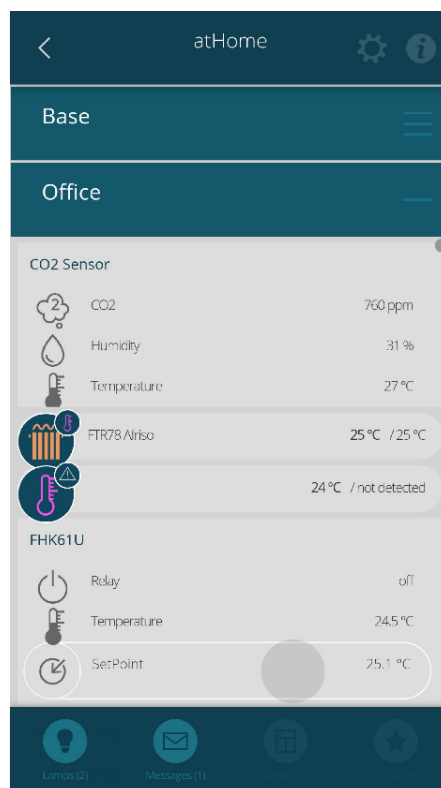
atHome

Base

Office

CO2 Sensor

CO2 760 ppm

Humidity 31 %

Temperature 27 °C

FTR78 Airiso 25 °C / 25 °C

24 °C / not detected

FHK61U

Relay off

Temperature 24.5 °C

SetPoint 25.1 °C

Lamps (2) Messages (1) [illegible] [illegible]